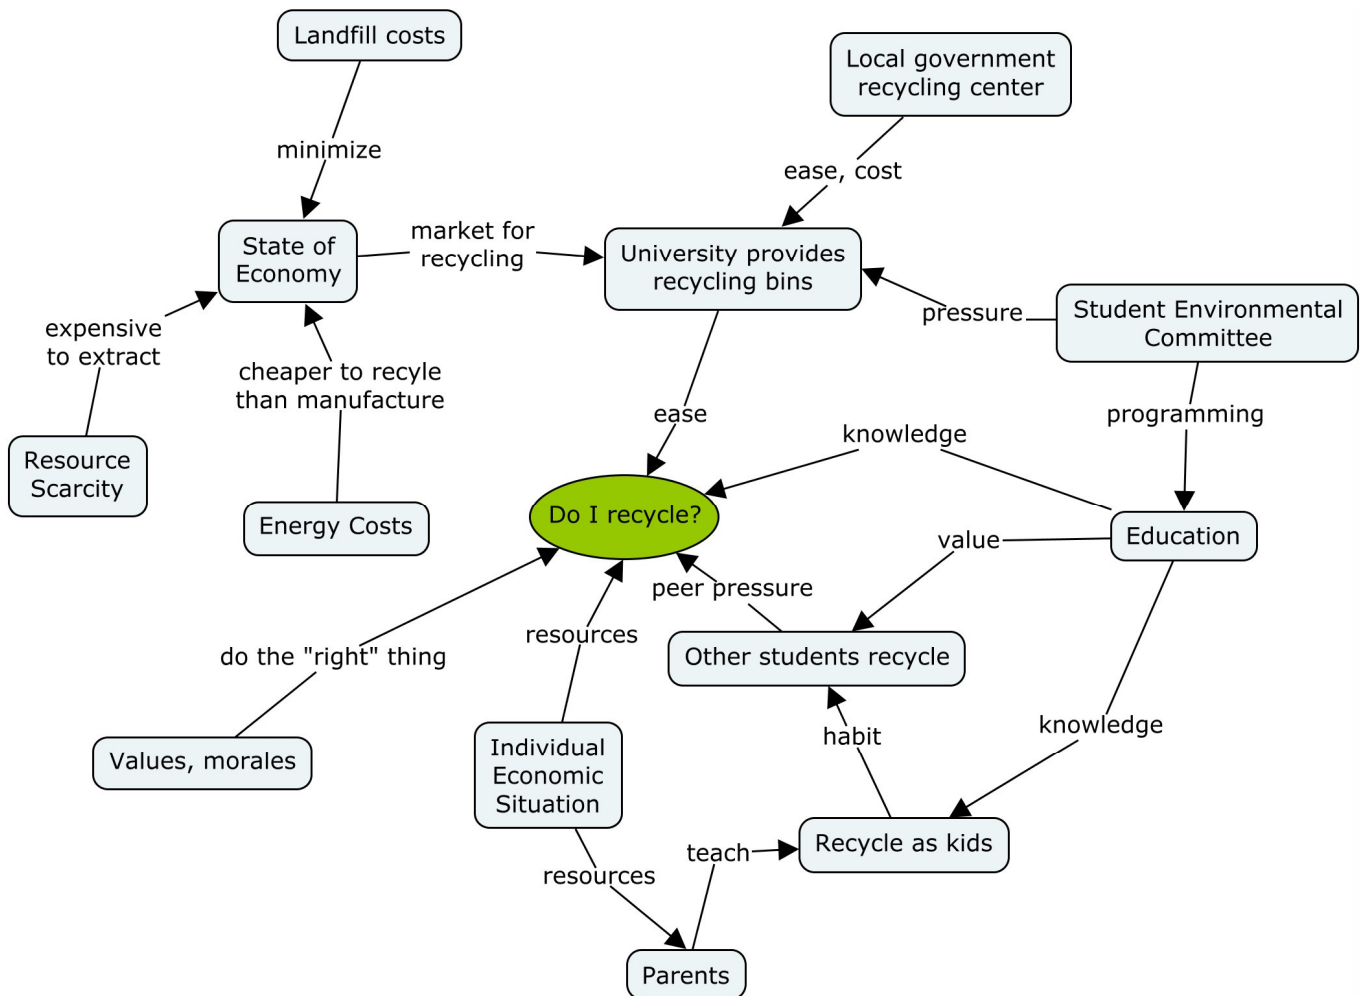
Landfill costs

minimize

Local government recycling center

ease, cost

State of Economy

market for recycling

University provides recycling bins

pressure

Student Environmental Committee

expensive to extract

cheaper to recyle than manufacture

ease

programming

knowledge

Resource Scarcity

Energy Costs

Do I recycle?

value

Education

peer pressure

do the "right" thing

resources

Other students recycle

habit

knowledge

Values, morales

Individual Economic Situation

teach

Recycle as kids

resources

Parents